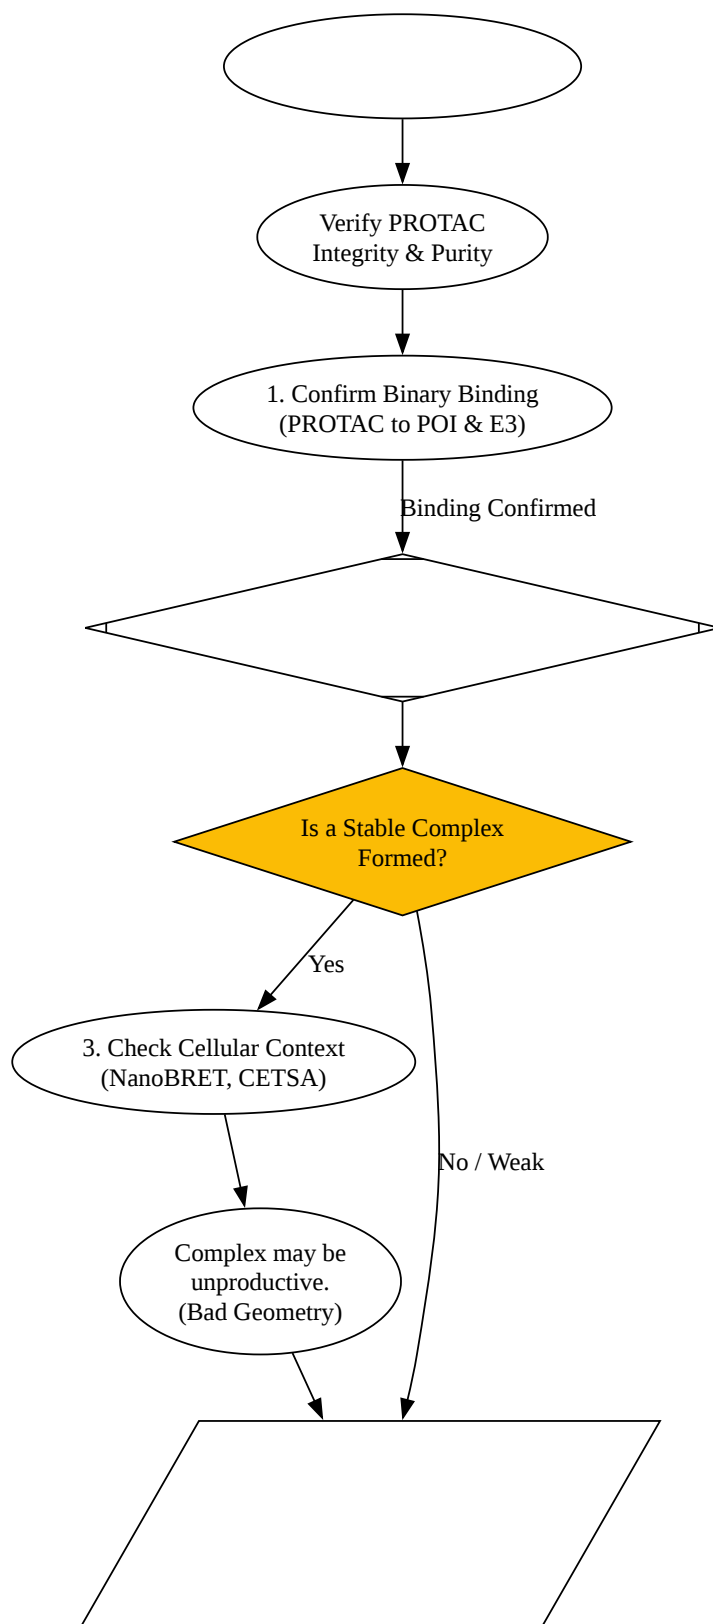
Verify PROTAC Integrity & Purity

1. Confirm Binary Binding (PROTAC to POI & E3)

Binding Confirmed

Is a Stable Complex Formed?

Yes

No / Weak

3. Check Cellular Context (NanoBRET, CETSA)

Complex may be unproductive. (Bad Geometry)